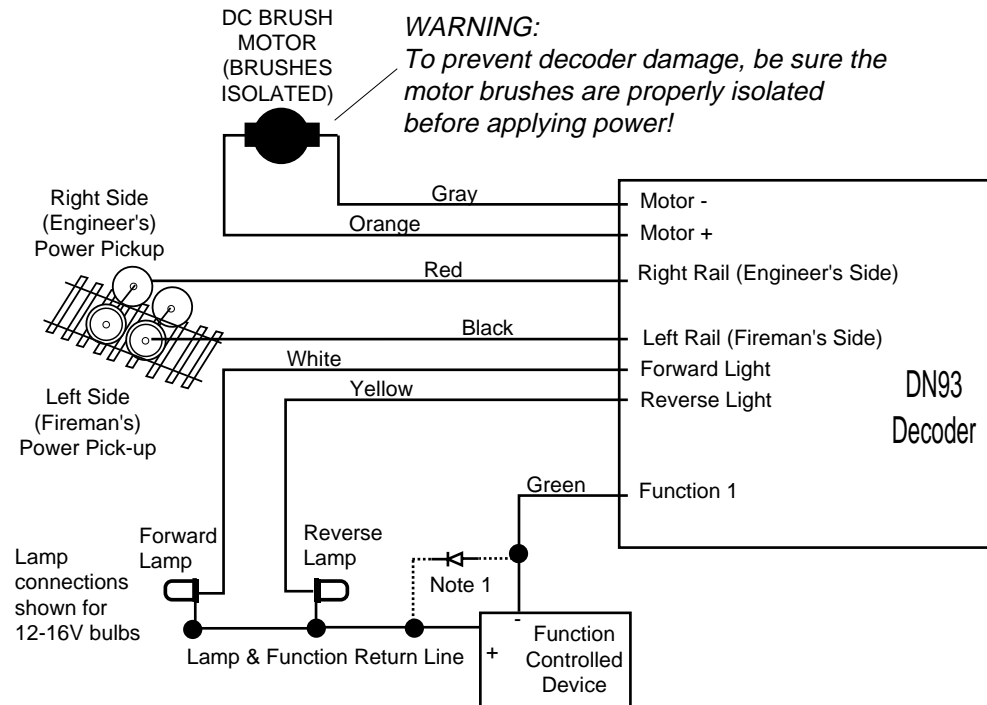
DC BRUSH MOTOR (BRUSHES ISOLATED)

WARNING:
To prevent decoder damage, be sure the motor brushes are properly isolated before applying power!

Right Side (Engineer's) Power Pickup

Gray
Orange
Red
Black
White
Yellow

Motor -
Motor +
Right Rail (Engineer's Side)
Left Rail (Fireman's Side)
Forward Light
Reverse Light

DN93 Decoder

Left Side (Fireman's) Power Pick-up

Green
Function 1

Forward Lamp
Reverse Lamp
Note 1

Lamp connections shown for 12-16V bulbs

Lamp & Function Return Line

-
+
Function Controlled Device